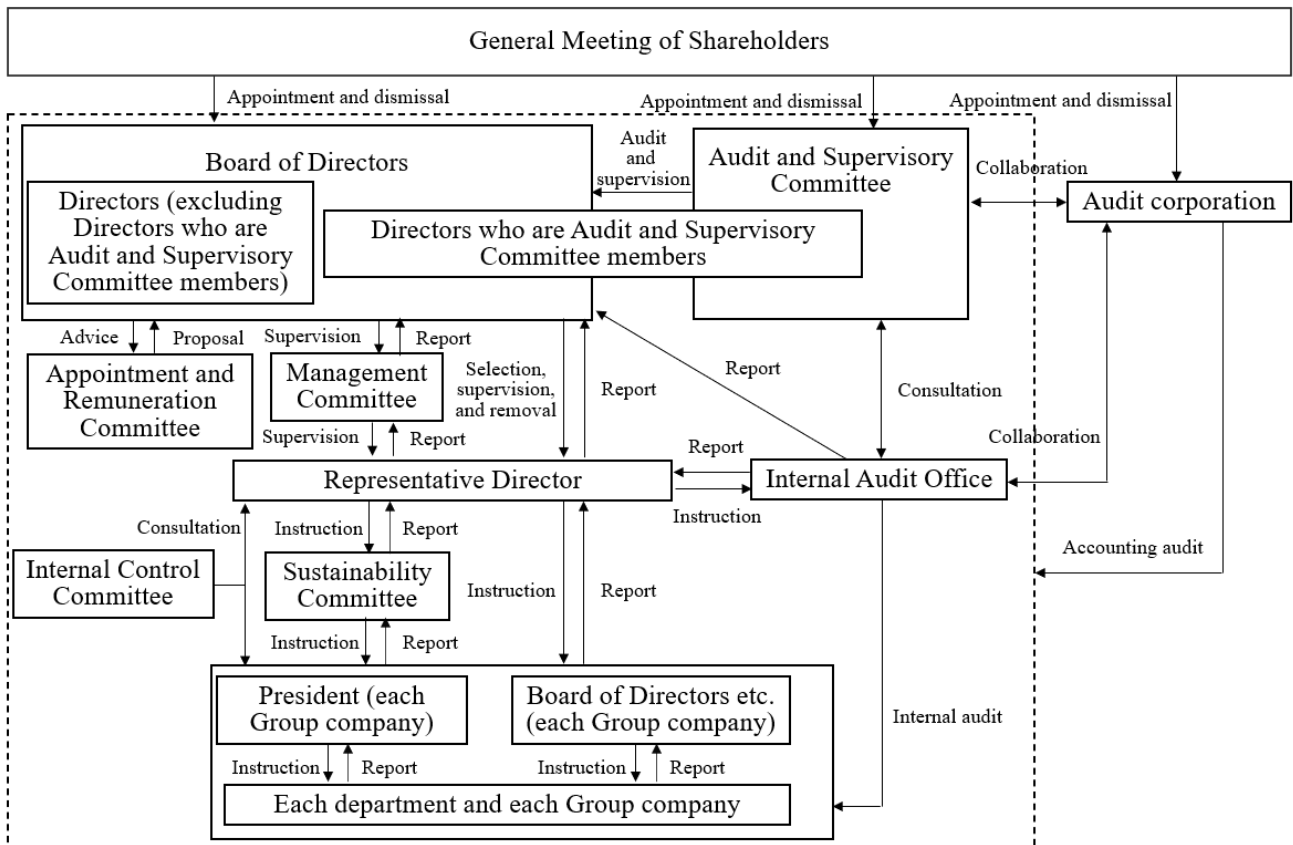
General Meeting of Shareholders

Appointment and dismissal

Appointment and dismissal

Appointment and dismissal

Board of Directors

Directors (excluding Directors who are Audit and Supervisory Committee members)

Audit and supervision

Audit and Supervisory Committee

Collaboration

Audit corporation

Directors who are Audit and Supervisory Committee members

Advice

Proposal

Supervision

Report

Appointment and Remuneration Committee

Management Committee

Selection, supervision, and removal

Report

Report

Consultation

Supervision

Report

Report

Collaboration

Representative Director

Internal Audit Office

Instruction

Consultation

Instruction

Report

Accounting audit

Internal Control Committee

Sustainability Committee

Instruction

Report

Instruction

Report

President (each Group company)

Board of Directors etc. (each Group company)

Internal audit

Instruction

Report

Instruction

Report

Each department and each Group company